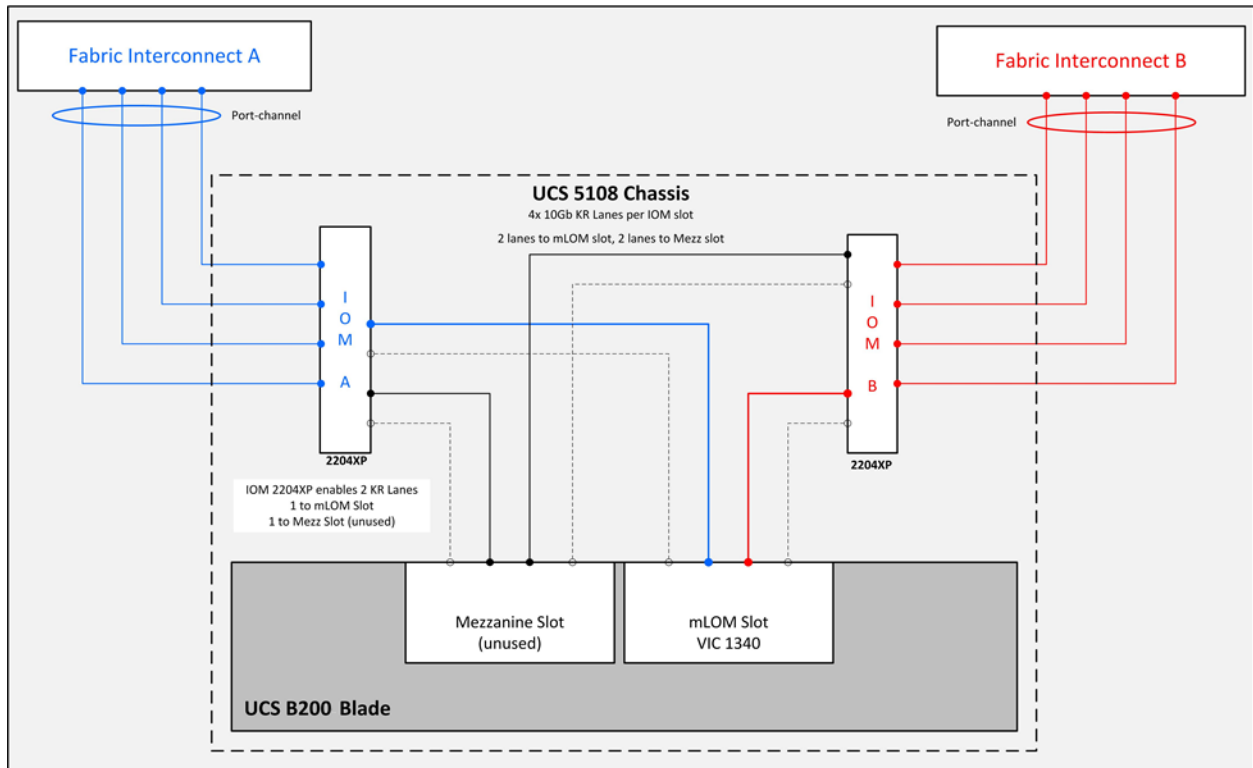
Fabric Interconnect A

Port-channel

Fabric Interconnect B

Port-channel

UCS 5108 Chassis

4x 10Gb KR Lanes per IOM slot

2 lanes to mLOM slot, 2 lanes to Mezz slot

I O M A

2204XP

I O M B

2204XP

IOM 2204XP enables 2 KR Lanes
1 to mLOM Slot
1 to Mezz Slot (unused)

Mezzanine Slot
(unused)

mLOM Slot
VIC 1340

UCS B200 Blade